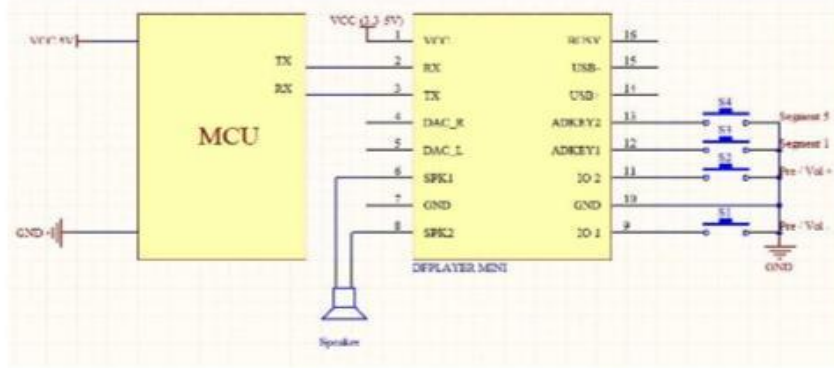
VCC 5V
MCU
TX
RX
GND
VCC (3.3-5V)
1 VCC
2 RX
3 TX
4 DAC_R
5 DAC_L
6 SPK1
7 GND
8 SPK2
BUSY 16
USB- 15
USB+ 14
ADKEY2 13
ADKEY1 12
IO 2 11
GND 10
IO 1 9
DFPLAYER MINI
S4
S3
S2
S1
Segment 5
Segment 1
Pre / Vol +
Pre / Vol -
GND
Speaker